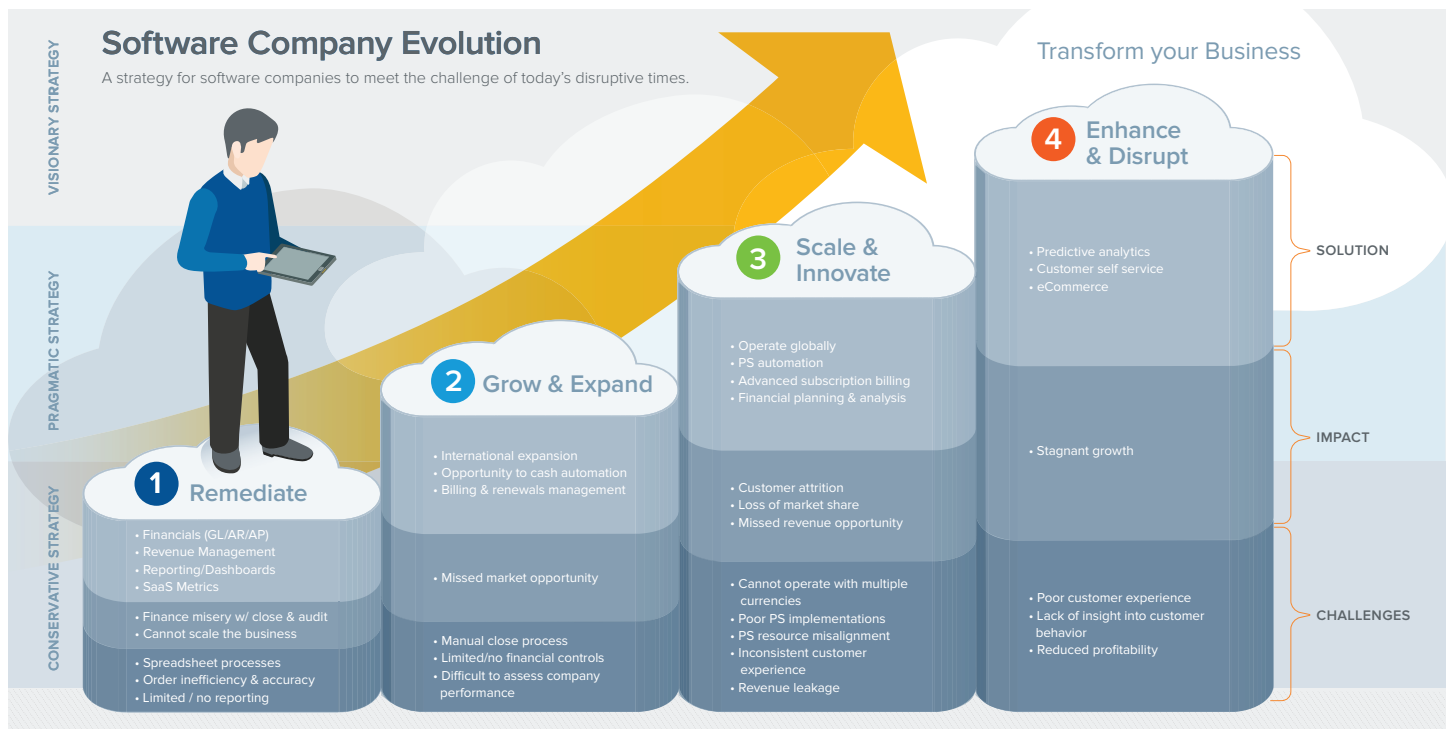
VISIONARY STRATEGY

PRAGMATIC STRATEGY

CONSERVATIVE STRATEGY

Software Company Evolution

A strategy for software companies to meet the challenge of today's disruptive times.

Transform your Business

1 Remediate

• Financials (GL/AR/AP)
• Revenue Management
• Reporting/Dashboards
• SaaS Metrics

• Finance misery w/ close & audit
• Cannot scale the business

• Spreadsheet processes
• Order inefficiency & accuracy
• Limited / no reporting

2 Grow & Expand

• International expansion
• Opportunity to cash automation
• Billing & renewals management

• Missed market opportunity

• Manual close process
• Limited/no financial controls
• Difficult to assess company performance

3 Scale & Innovate

• Operate globally
• PS automation
• Advanced subscription billing
• Financial planning & analysis

• Customer attrition
• Loss of market share
• Missed revenue opportunity

• Cannot operate with multiple currencies
• Poor PS implementations
• PS resource misalignment
• Inconsistent customer experience
• Revenue leakage

4 Enhance & Disrupt

• Predictive analytics
• Customer self service
• eCommerce

• Stagnant growth

• Poor customer experience
• Lack of insight into customer behavior
• Reduced profitability

SOLUTION

IMPACT

CHALLENGES